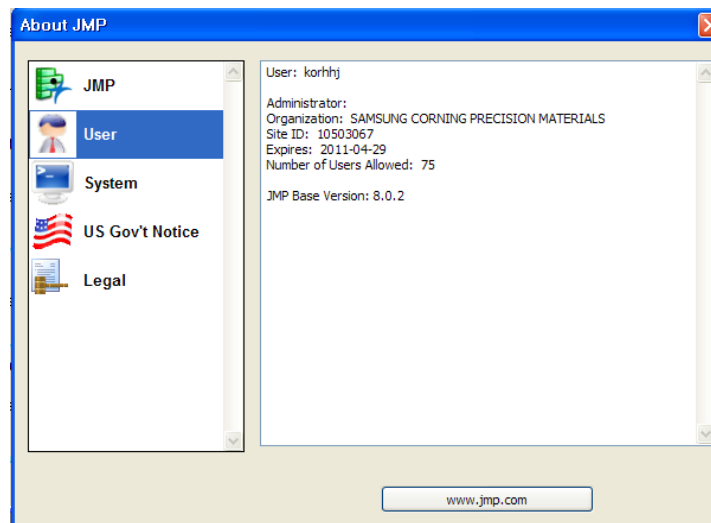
About JMP

JMP
User
System
US Gov't Notice
Legal

User: korhhj

Administrator:
Organization: SAMSUNG CORNING PRECISION MATERIALS
Site ID: 10503067
Expires: 2011-04-29
Number of Users Allowed: 75

JMP Base Version: 8.0.2

www.jmp.com